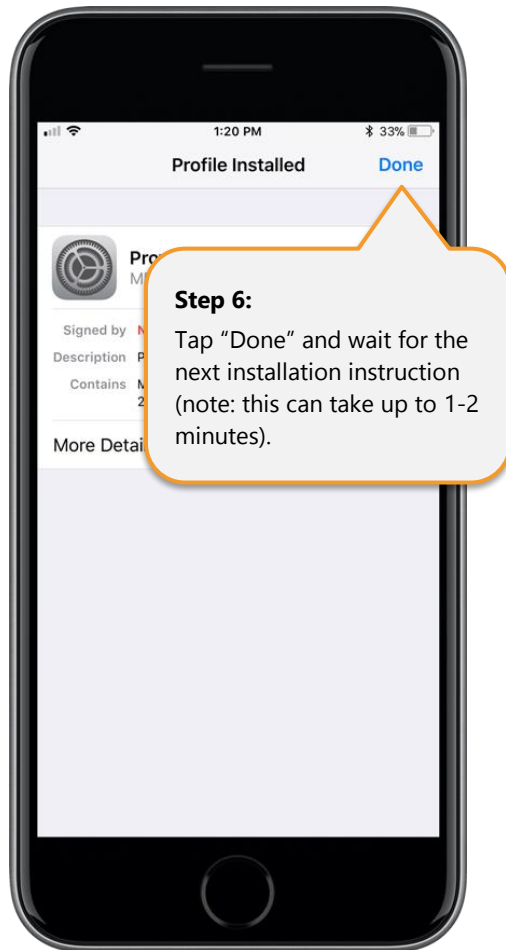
1:20 PM
33%

Profile Installed
Done

Pro
M

Signed by N
Description P
Contains M
2

More Detai

Step 6:
Tap “Done” and wait for the next installation instruction (note: this can take up to 1-2 minutes).